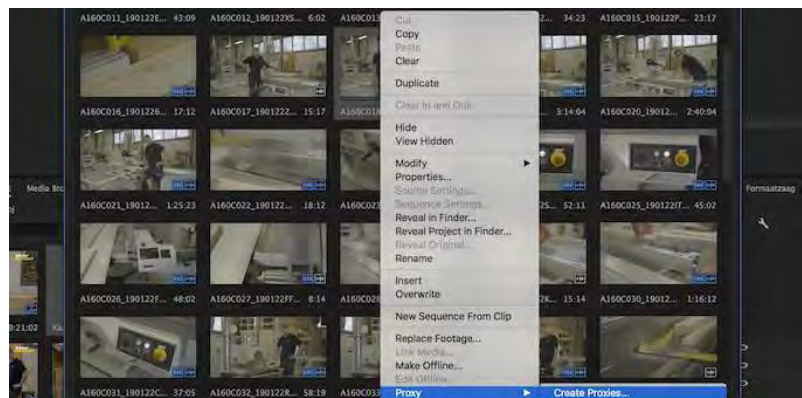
A160C011_190122E... 43:09
A160C012_190122XS... 6:02
A160C013
34:23
A160C015_190122P... 23:17

Cut
Copy
Paste
Clear

Duplicate

Clear In and Out

Hide
View Hidden

Modify
Properties...
Source Settings...
Sequence Settings...
Reveal in Finder...
Reveal Project in Finder...
Reveal Original...
Rename

Insert
Overwrite

New Sequence From Clip

Replace Footage...
Link Media...
Make Offline...
Edit Offline...
Proxy
Create Proxies...

A160C016_1901226... 17:12
A160C017_190122Z... 15:17
3:14:04
A160C020_19012... 2:40:04
Media Bro
Formsatzaag
A160C021_19012... 1:25:23
A160C022_190122... 18:12
A160C023
25... 52:11
A160C025_190122IT... 45:02
A160C026_190122F... 48:02
A160C027_190122FF... 8:14
A160C028
2K... 15:14
A160C030_19012... 1:16:12
0:21:02
A160C031_190122C... 37:05
A160C032_190122R... 58:19
A160C033